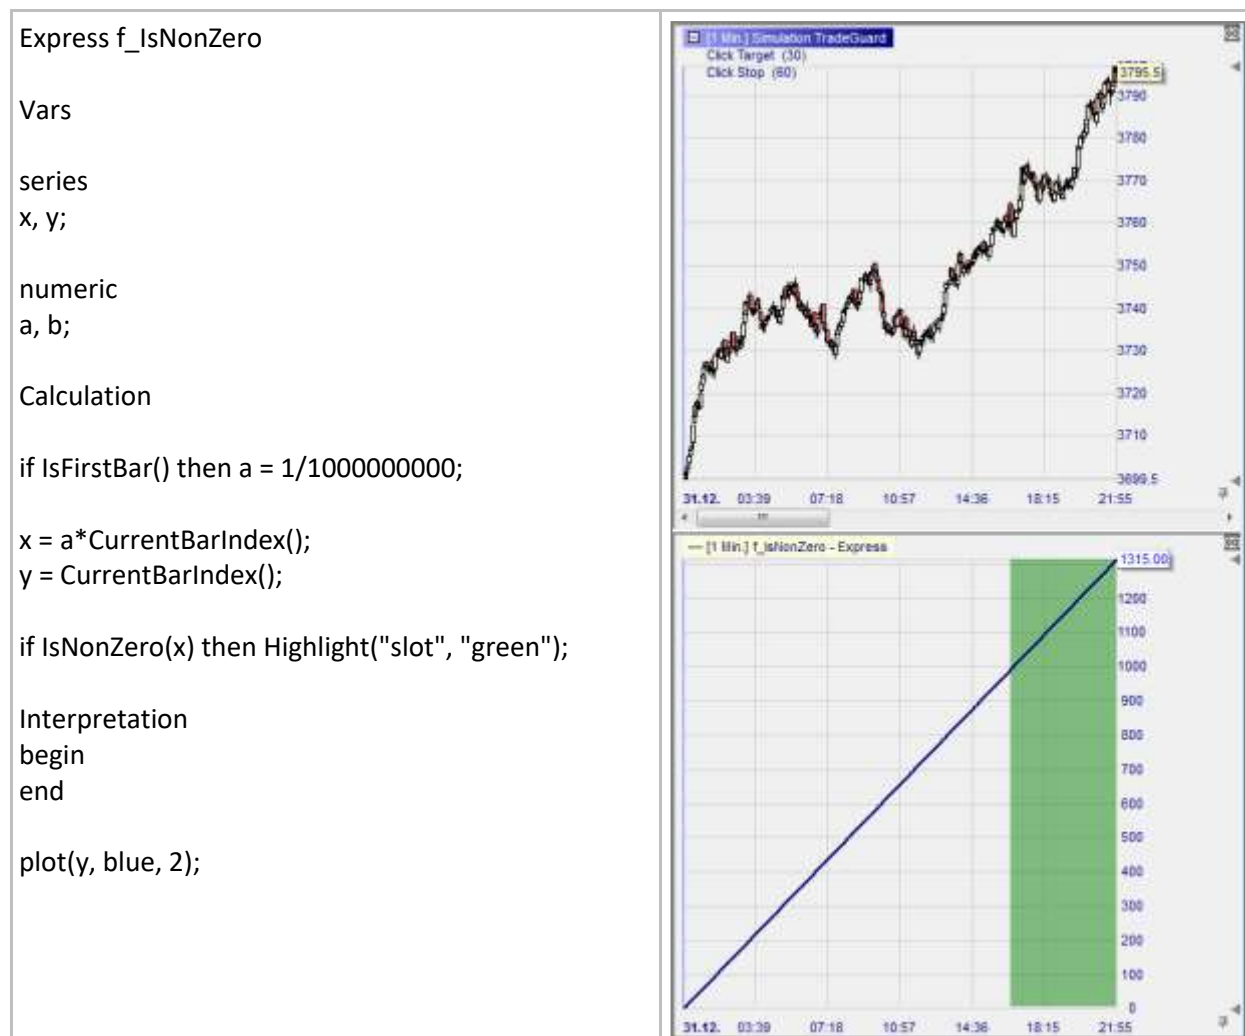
Express f_IsNonZero

Vars

series
x, y;

numeric
a, b;

Calculation

if IsFirstBar() then a = 1/1000000000;

x = a*CurrentBarIndex();
y = CurrentBarIndex();

if IsNonZero(x) then Highlight("slot", "green");

Interpretation
begin
end

plot(y, blue, 2);

[1 Min.] Simulation TradeGuard
Click Target (30)
Click Stop (60)

3795.5
3790
3780
3770
3760
3750
3740
3730
3720
3710
3699.5

31.12. 03:39 07:18 10:57 14:36 18:15 21:55

[1 Min.] f_IsNonZero - Express

1315.00
1200
1100
1000
900
800
700
600
500
400
300
200
100
0

31.12. 03:39 07:18 10:57 14:36 18:15 21:55